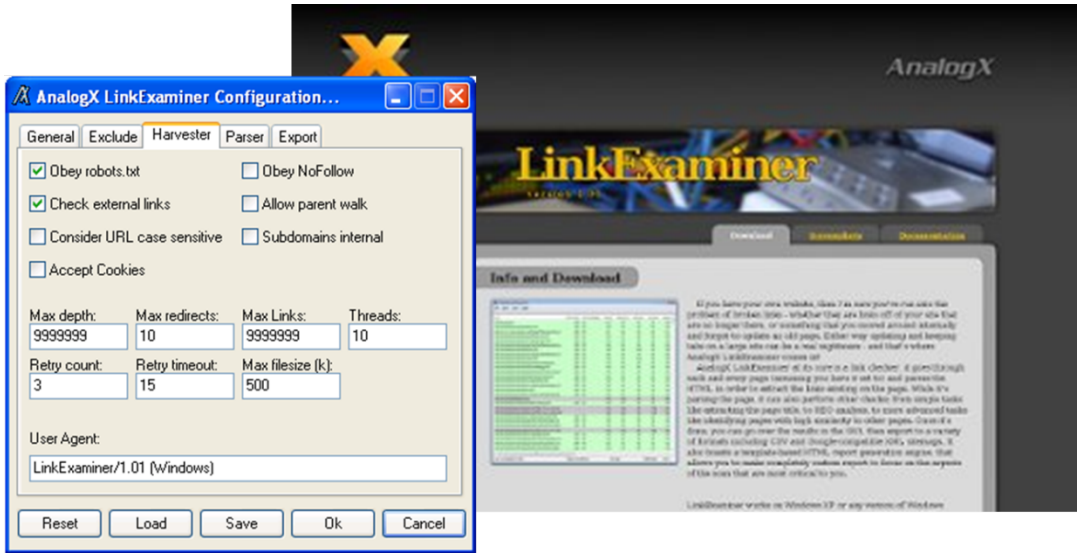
AnalogX LinkExaminer Configuration...

General | Exclude | Harvester | Parser | Export

Obey robots.txt
Obey NoFollow
Check external links
Allow parent walk
Consider URL case sensitive
Subdomains internal
Accept Cookies

Max depth: 9999999
Max redirects: 10
Max Links: 9999999
Threads: 10
Retry count: 3
Retry timeout: 15
Max filesize (k): 500

User Agent:
LinkExaminer/1.01 (Windows)

Reset | Load | Save | Ok | Cancel

AnalogX

LinkExaminer
version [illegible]

Download | Screenshots | Documentation

Info and Download

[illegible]

LinkExaminer works on Windows XP or any version of Windows